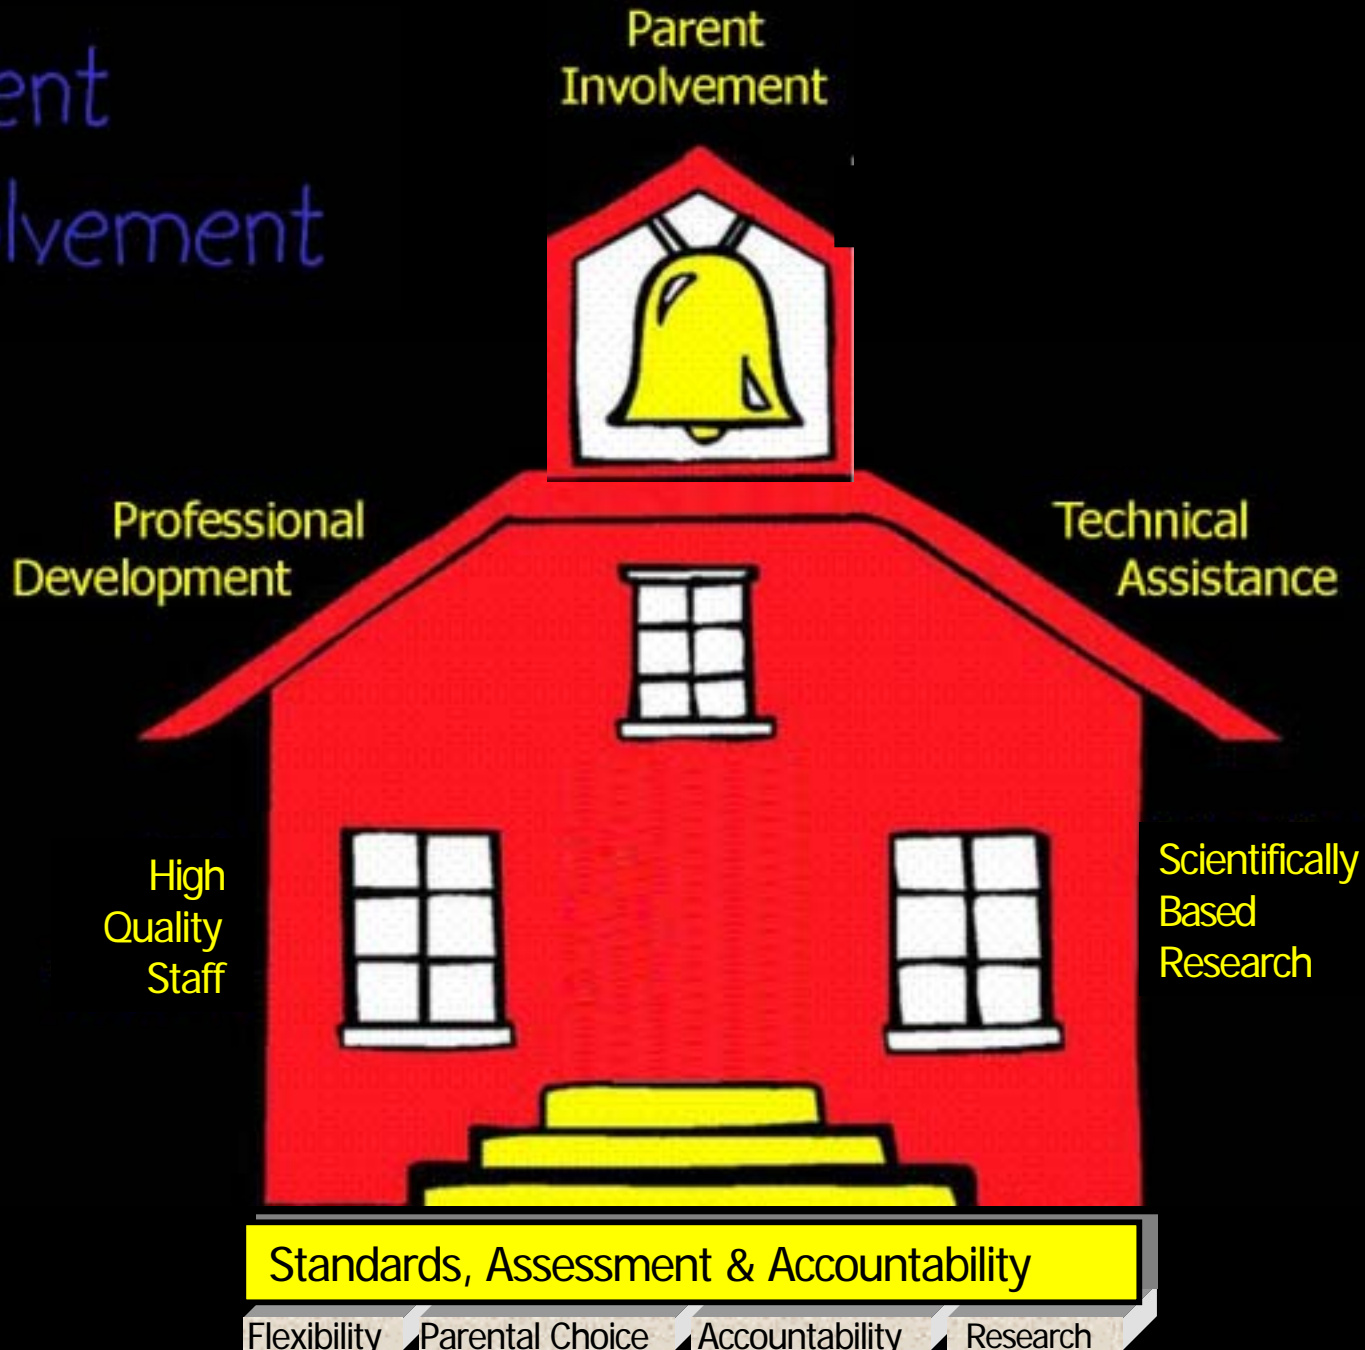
ent
lvement

Parent
Involvement

Professional
Development

Technical
Assistance

High
Quality
Staff

Scientifically
Based
Research

Standards, Assessment & Accountability

Flexibility
Parental Choice
Accountability
Research